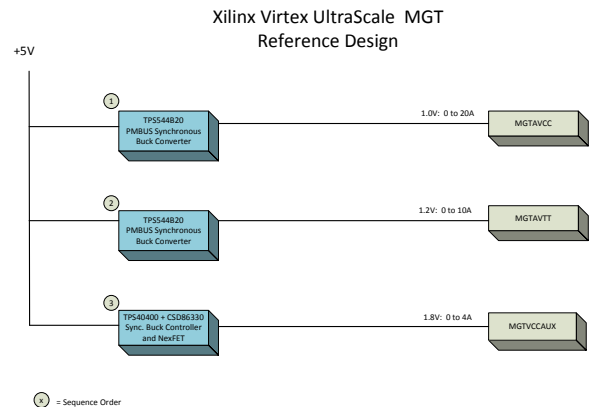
Xilinx Virtex UltraScale MGT
Reference Design

+5V

1

TPS544B20
PMBUS Synchronous
Buck Converter

1.0V: 0 to 20A

MGTAVCC

2

TPS544B20
PMBUS Synchronous
Buck Converter

1.2V: 0 to 10A

MGTAVTT

3

TPS40400 + CSD86330
Sync. Buck Controller
and NexFET

1.8V: 0 to 4A

MGTVCCAUX

x = Sequence Order